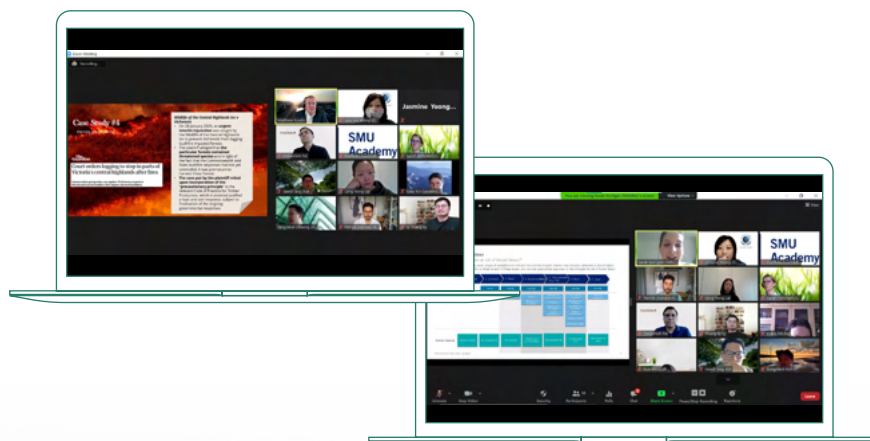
Zoom Meeting

Recording

Case Study #4

Court orders logging to stop in parts of Victoria's central highlands after fires

Jasmine Yeong...

SMU Academy

SMU Academy

Unmute

Stop Video

Security

Participants

Polls

Chat

Share Screen

Pause/Stop Recording

Reactions

Leave